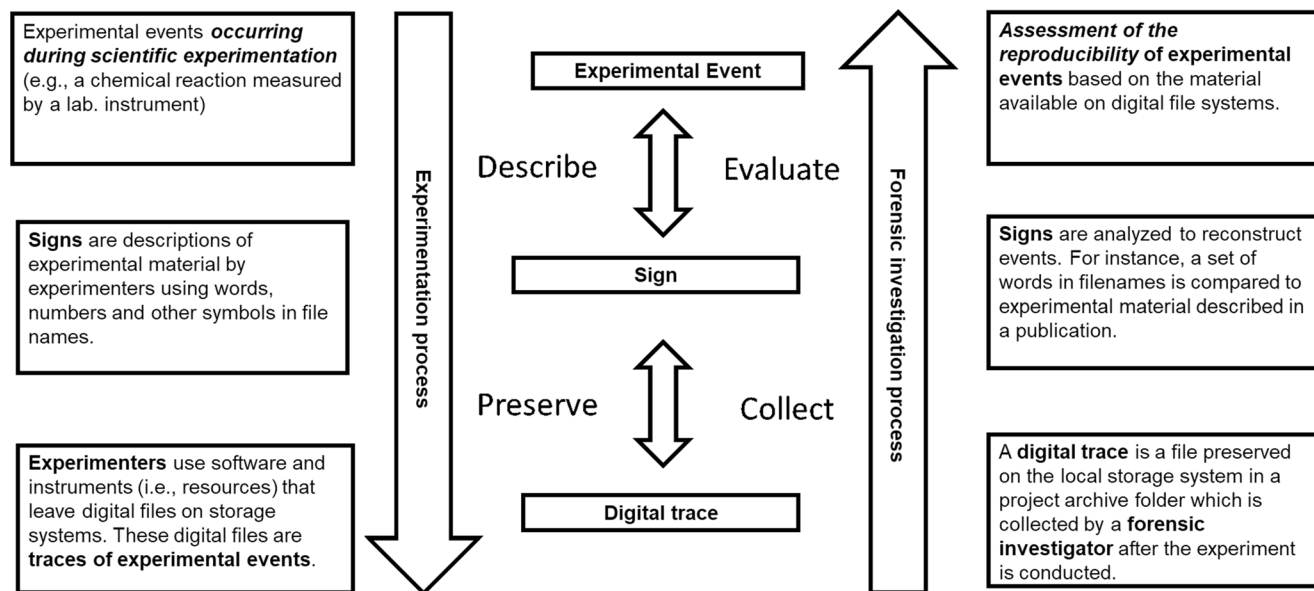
Experimental events ***occurring during scientific experimentation*** (e.g., a chemical reaction measured by a lab. instrument)

**Signs** are descriptions of experimental material by experimenters using words, numbers and other symbols in file names.

**Experimenters** use software and instruments (i.e., resources) that leave digital files on storage systems. These digital files are **traces of experimental events**.

Experimentation process

**Experimental Event**

Describe

Evaluate

**Sign**

Preserve

Collect

**Digital trace**

Forensic investigation process

***Assessment of the reproducibility* of experimental events** based on the material available on digital file systems.

**Signs** are analyzed to reconstruct events. For instance, a set of words in filenames is compared to experimental material described in a publication.

A **digital trace** is a file preserved on the local storage system in a project archive folder which is collected by a **forensic investigator** after the experiment is conducted.